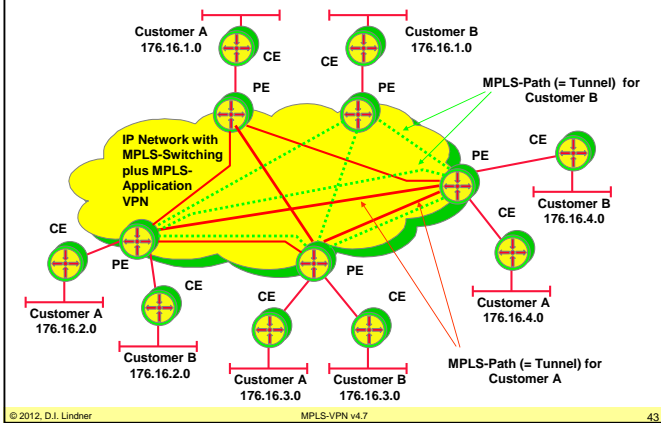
Customer A
176.16.1.0

CE

Customer B
176.16.1.0

CE

PE

PE

MPLS-Path (= Tunnel) for Customer B

IP Network with MPLS-Switching plus MPLS-Application VPN

CE

PE

Customer B
176.16.4.0

CE

CE

PE

PE

Customer A
176.16.4.0

Customer A
176.16.2.0

CE

CE

CE

Customer B
176.16.2.0

Customer A
176.16.3.0

Customer B
176.16.3.0

MPLS-Path (= Tunnel) for Customer A

© 2012, D.I. Lindner

MPLS-VPN v4.7

43